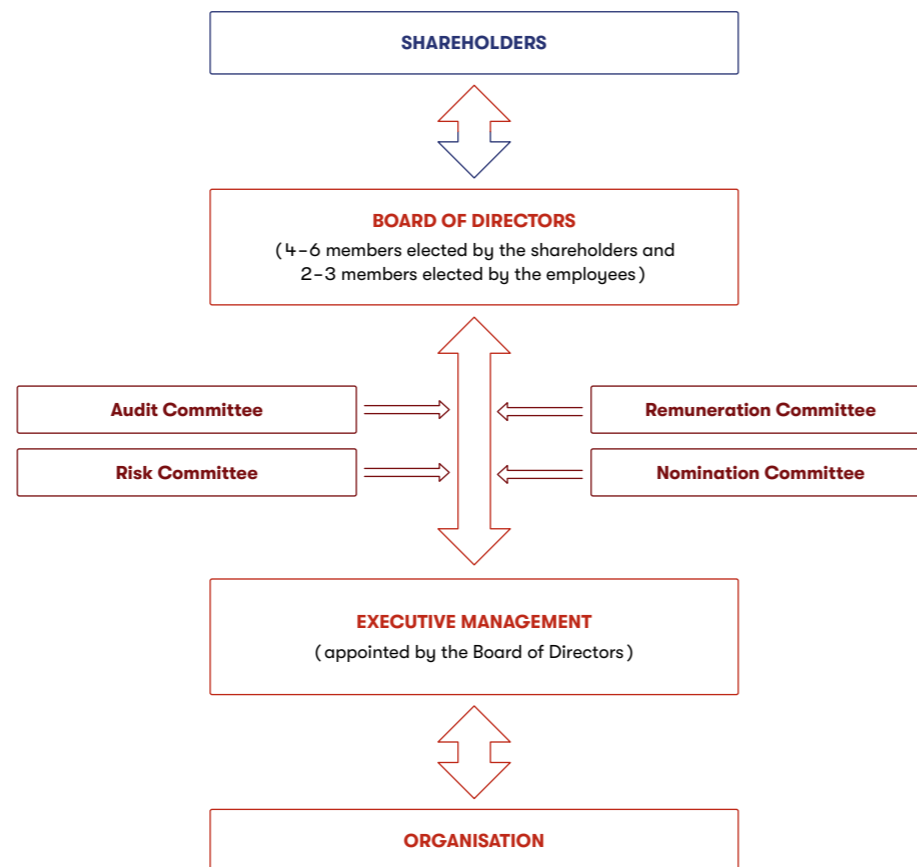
SHAREHOLDERS

BOARD OF DIRECTORS
(4–6 members elected by the shareholders and 2–3 members elected by the employees)

Audit Committee

Risk Committee

Remuneration Committee

Nomination Committee

EXECUTIVE MANAGEMENT
(appointed by the Board of Directors)

ORGANISATION